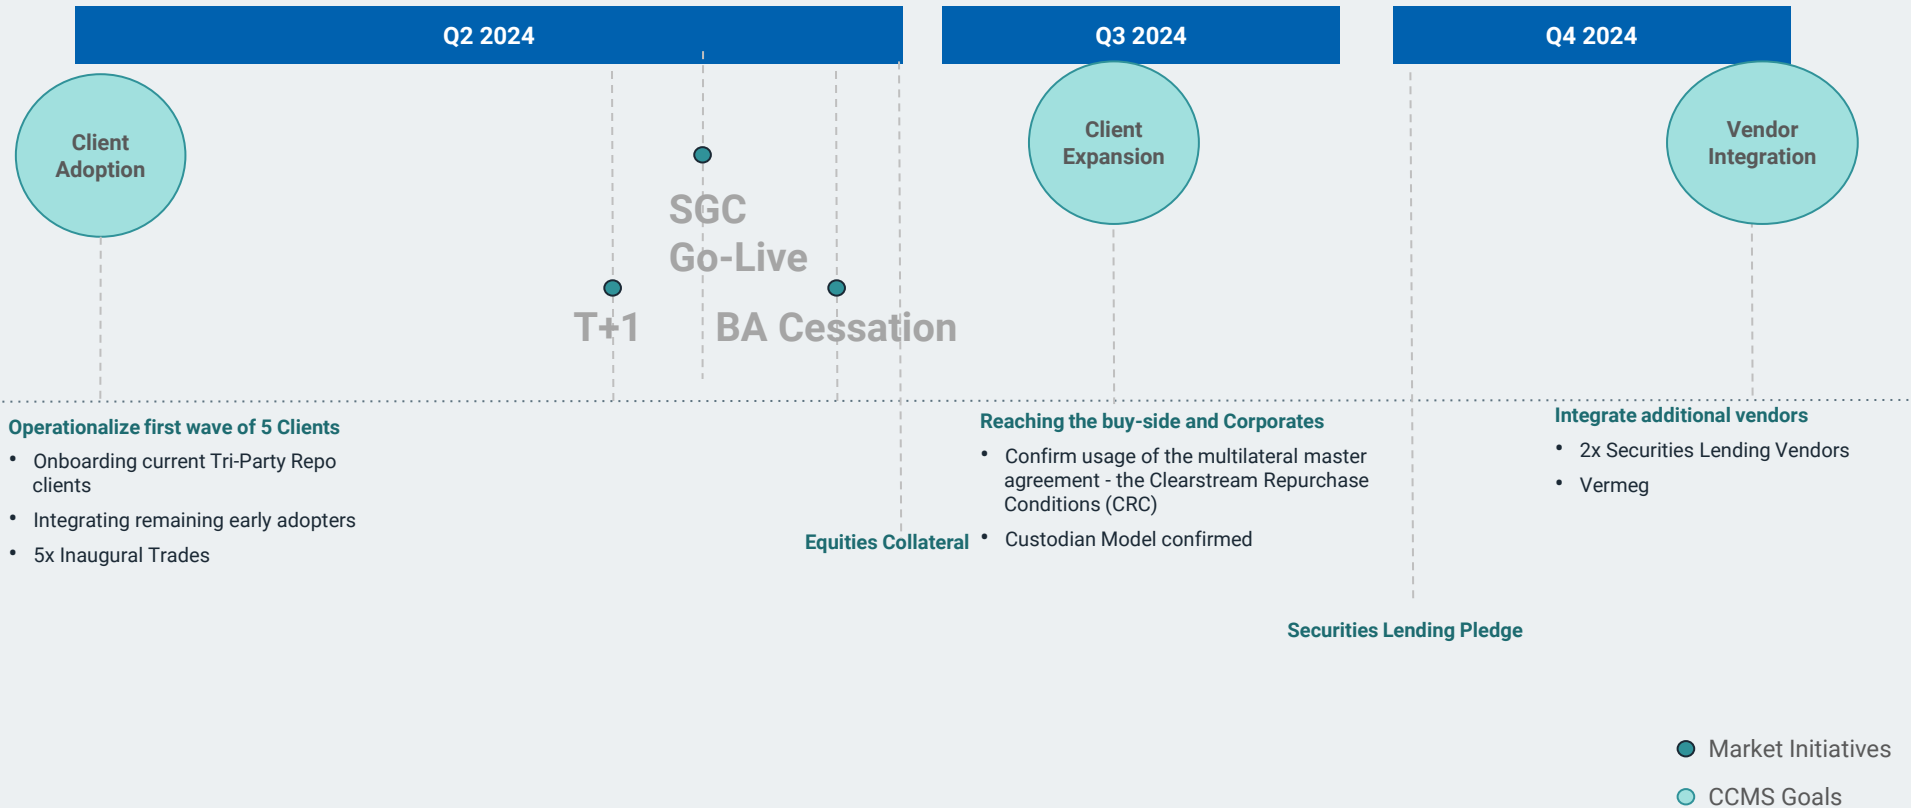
Q2 2024

Q3 2024

Q4 2024

Client Adoption

SGC Go-Live

T+1

BA Cessation

Client Expansion

Vendor Integration

Operationalize first wave of 5 Clients

- Onboarding current Tri-Party Repo clients
- Integrating remaining early adopters
- 5x Inaugural Trades

Equities Collateral

Reaching the buy-side and Corporates

- Confirm usage of the multilateral master agreement - the Clearstream Repurchase Conditions (CRC)
- Custodian Model confirmed

Securities Lending Pledge

Integrate additional vendors

- 2x Securities Lending Vendors
- Vermeg

Market Initiatives

CCMS Goals